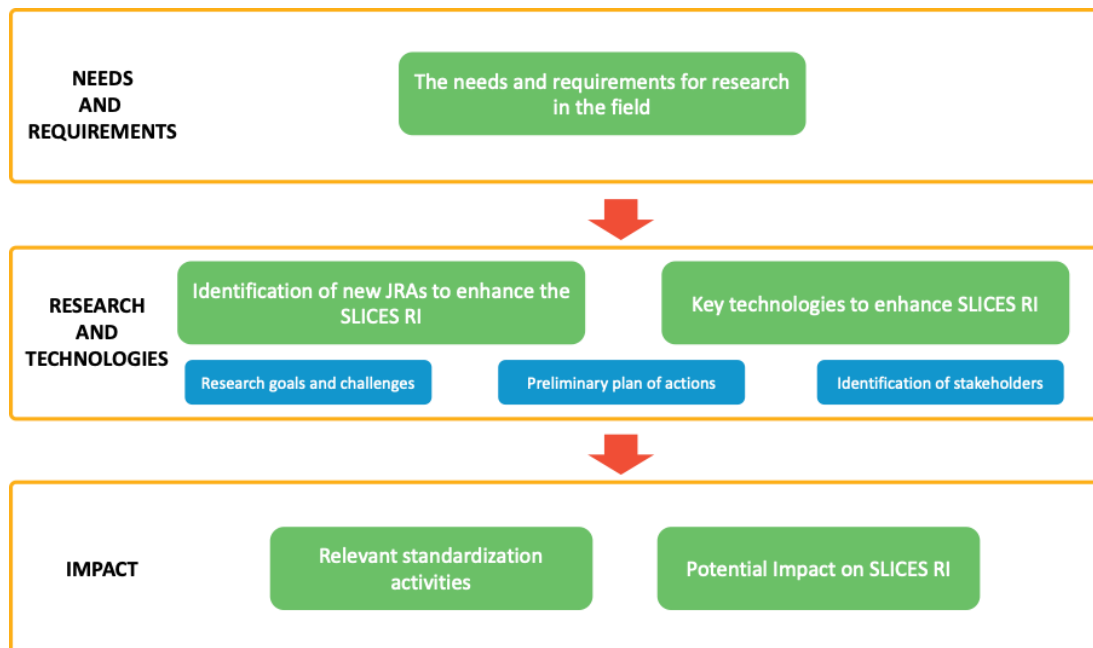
NEEDS AND REQUIREMENTS

The needs and requirements for research in the field

RESEARCH AND TECHNOLOGIES

Identification of new JRAs to enhance the SLICES RI

Key technologies to enhance SLICES RI

Research goals and challenges

Preliminary plan of actions

Identification of stakeholders

IMPACT

Relevant standardization activities

Potential Impact on SLICES RI